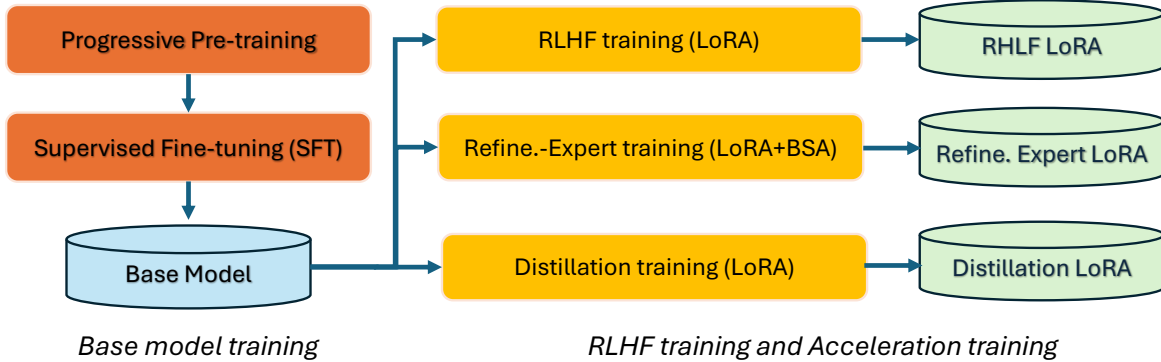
Progressive Pre-training

Supervised Fine-tuning (SFT)

Base Model

RLHF training (LoRA)

Refine.-Expert training (LoRA+BSA)

Distillation training (LoRA)

RHLF LoRA

Refine. Expert LoRA

Distillation LoRA

Base model training

RLHF training and Acceleration training